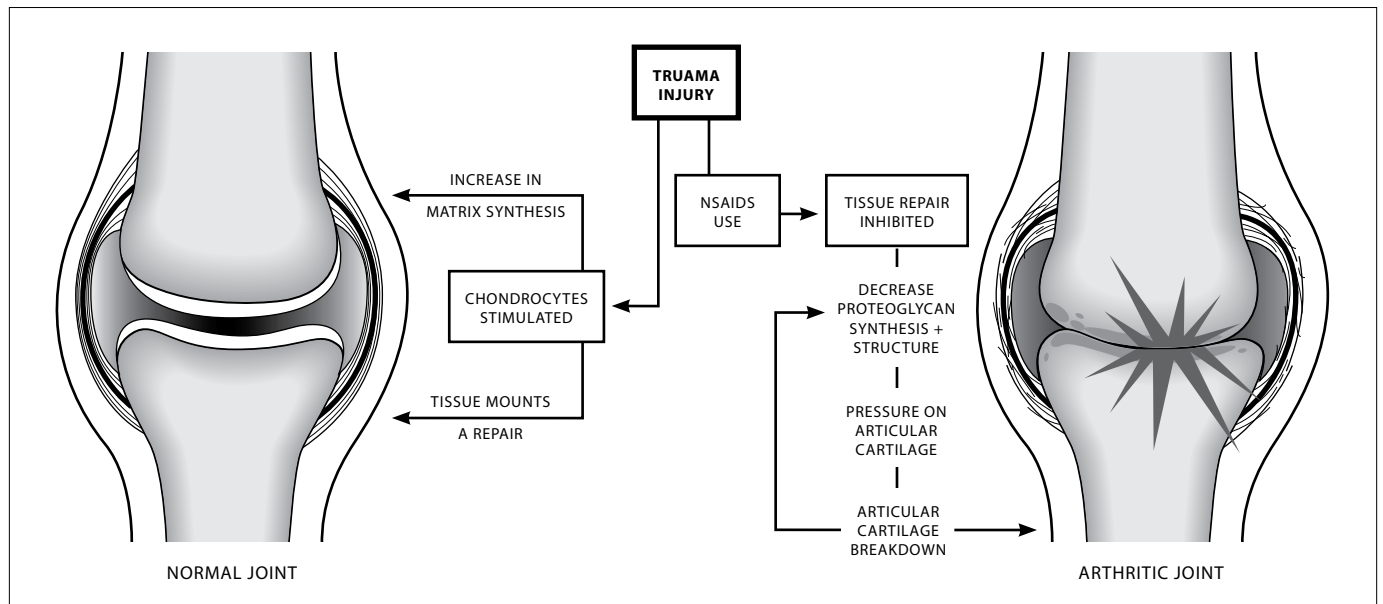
TRUAMA INJURY

INCREASE IN MATRIX SYNTHESIS

CHONDROCYTES STIMULATED

TISSUE MOUNTS A REPAIR

NSAIDS USE

TISSUE REPAIR INHIBITED

DECREASE PROTEOGLYCAN SYNTHESIS + STRUCTURE

PRESSURE ON ARTICULAR CARTILAGE

ARTICULAR CARTILAGE BREAKDOWN

NORMAL JOINT

ARTHRITIC JOINT